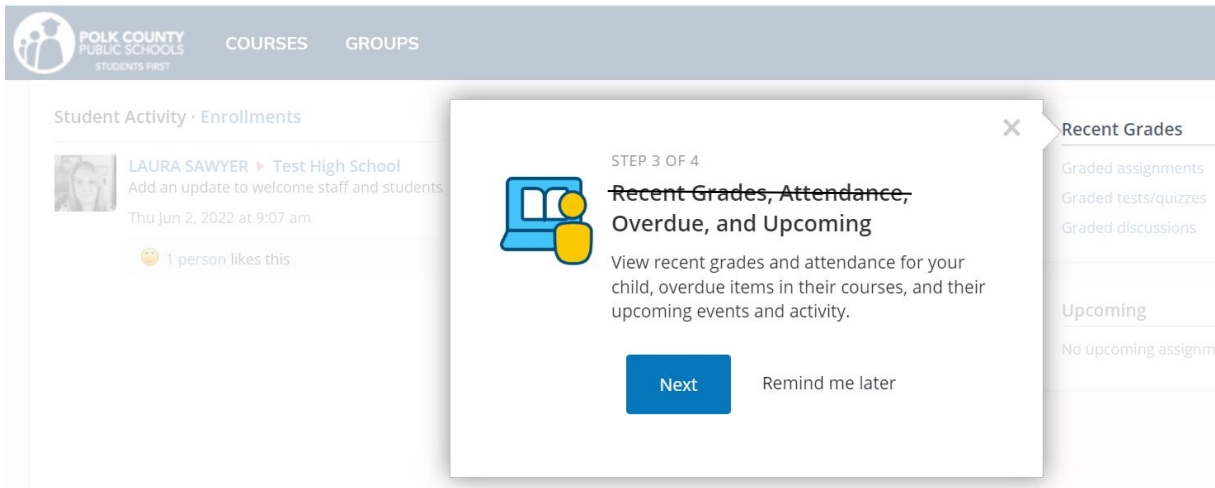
POLK COUNTY PUBLIC SCHOOLS STUDENTS FIRST

COURSES GROUPS

Student Activity · Enrollments

LAURA SAWYER ▸ Test High School
Add an update to welcome staff and students

Thu Jun 2, 2022 at 9:07 am

1 person likes this

×

STEP 3 OF 4

~~Recent Grades, Attendance,~~ Overdue, and Upcoming

View recent grades and attendance for your child, overdue items in their courses, and their upcoming events and activity.

Next

Remind me later

Recent Grades

Graded assignments

Graded tests/quizzes

Graded discussions

Upcoming

No upcoming assignm